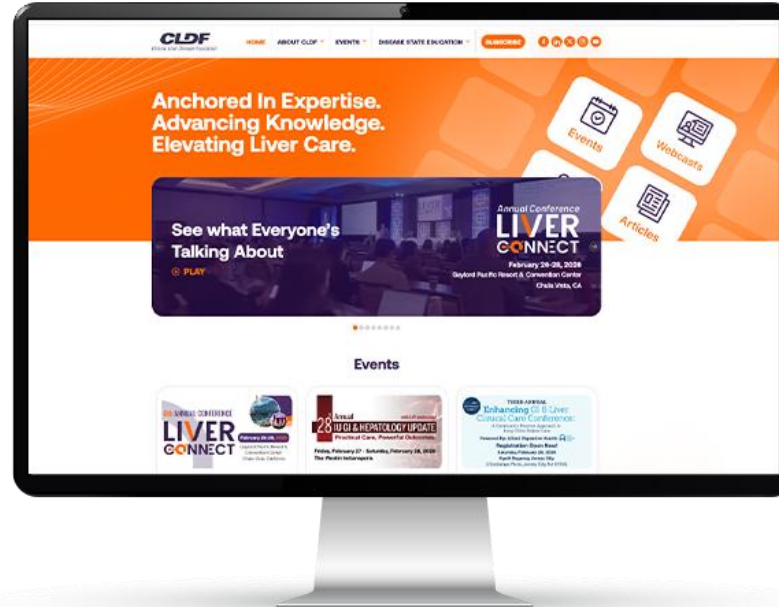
CLDF
Chronic Liver Disease Foundation

HOME ABOUT CLDF EVENTS DISEASE STATE EDUCATION SUBSCRIBE

Anchored In Expertise.
Advancing Knowledge.
Elevating Liver Care.

Events
Webcasts
Articles

See what Everyone's Talking About
PLAY

Annual Conference
LIVER CONNECT
February 26-28, 2026
Gaylord Pacific Resort & Convention Center
Chula Vista, CA

Events

6th ANNUAL CONFERENCE
LIVER CONNECT
February 26-28, 2026
Gaylord Pacific Resort & Convention Center
Chula Vista, California

28 Annual
IU GI & HEPATOLOGY UPDATE
Practical Care, Powerful Outcomes.
Friday, February 27 - Saturday, February 28, 2026
The Westin Indianapolis

THIRD ANNUAL
Enhancing GI & Liver Clinical Care Conference:
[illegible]
Saturday, February 28, 2026
Registration Starts Now!
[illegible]